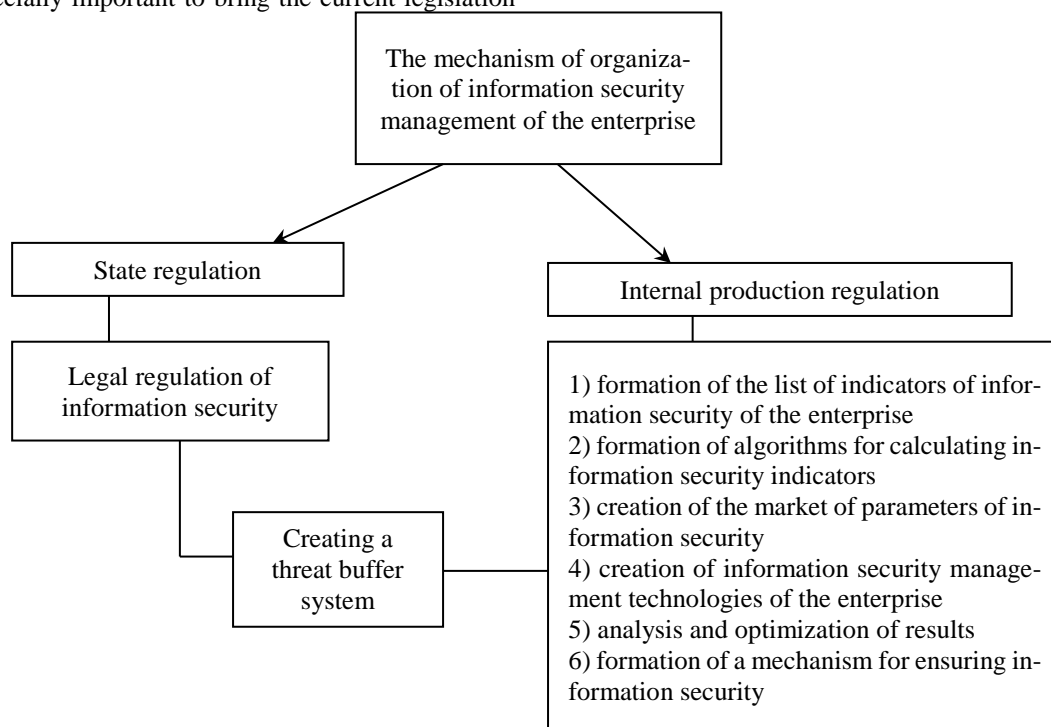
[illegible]cially important to bring the current legislation

The mechanism of organization of information security management of the enterprise

State regulation

Internal production regulation

Legal regulation of information security

Creating a threat buffer system

1) formation of the list of indicators of information security of the enterprise
2) formation of algorithms for calculating information security indicators
3) creation of the market of parameters of information security
4) creation of information security management technologies of the enterprise
5) analysis and optimization of results
6) formation of a mechanism for ensuring information security